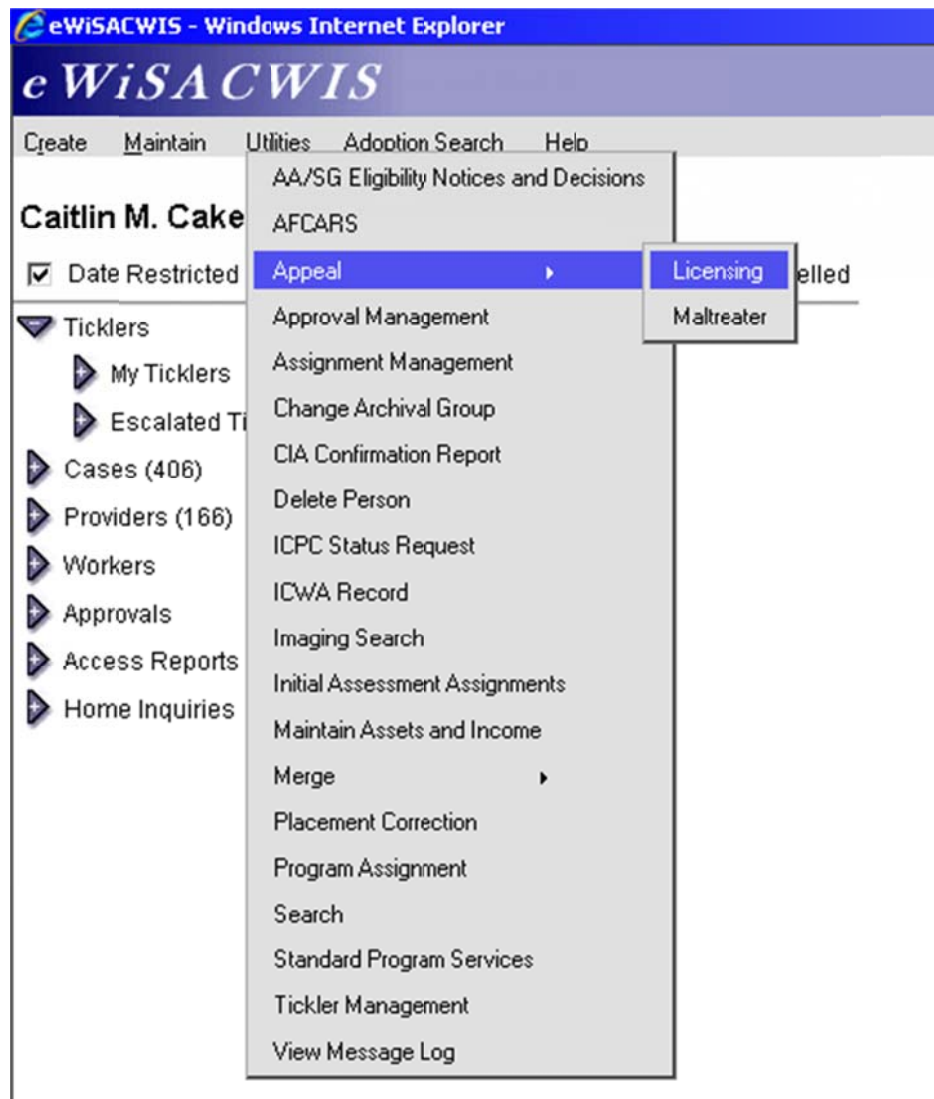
eWiSACWIS - Windows Internet Explorer

eWiSACWIS

Create Maintain Utilities Adoption Search Help

Caitlin M. Cake

Date Restricted

elled

Tickler

My Ticklers

Escalated Ti

Cases (406)

Providers (166)

Workers

Approvals

Access Reports

Home Inquiries

AA/SG Eligibility Notices and Decisions
AFCARS
Appeal
Approval Management
Assignment Management
Change Archival Group
CIA Confirmation Report
Delete Person
ICPC Status Request
ICWA Record
Imaging Search
Initial Assessment Assignments
Maintain Assets and Income
Merge
Placement Correction
Program Assignment
Search
Standard Program Services
Tickler Management
View Message Log

Licensing
Maltreater